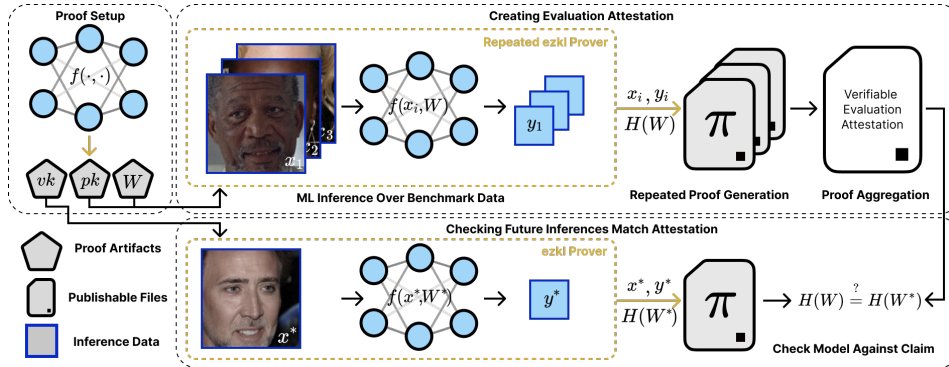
Proof Setup

$f(\cdot,\cdot)$

$vk$ $pk$ $W$

Creating Evaluation Attestation

Repeated ezkl Prover

$x_1$ 2 3

$f(x_i, W)$

$y_1$

$x_i\,,y_i$

$H(W)$

$\pi$

Verifiable Evaluation Attestation

ML Inference Over Benchmark Data

Repeated Proof Generation

Proof Aggregation

Checking Future Inferences Match Attestation

Proof Artifacts

Publishable Files

Inference Data

ezkl Prover

$x^*$

$f(x^*, W^*)$

$y^*$

$x^*, y^*$

$H(W^*)$

$\pi$

$H(W) \stackrel{?}{=} H(W^*)$

Check Model Against Claim